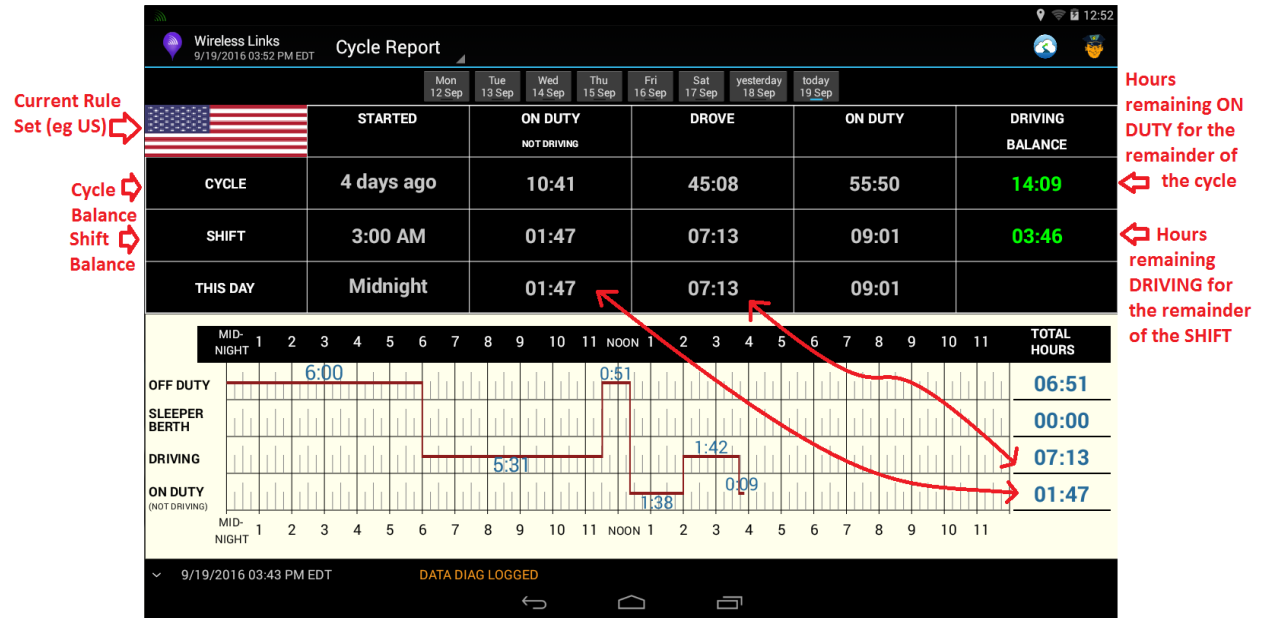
12:52

Wireless Links
9/19/2016 03:52 PM EDT

Cycle Report

Mon 12 Sep | Tue 13 Sep | Wed 14 Sep | Thu 15 Sep | Fri 16 Sep | Sat 17 Sep | yesterday 18 Sep | today 19 Sep

Current Rule Set (eg US)

Cycle Balance

Shift Balance

| | STARTED | ON DUTY NOT DRIVING | DROVE | ON DUTY | DRIVING BALANCE |
|---|---|---|---|---|---|
| CYCLE | 4 days ago | 10:41 | 45:08 | 55:50 | 14:09 |
| SHIFT | 3:00 AM | 01:47 | 07:13 | 09:01 | 03:46 |
| THIS DAY | Midnight | 01:47 | 07:13 | 09:01 | |

Hours remaining ON DUTY for the remainder of the cycle

Hours remaining DRIVING for the remainder of the SHIFT

MID-NIGHT 1 2 3 4 5 6 7 8 9 10 11 NOON 1 2 3 4 5 6 7 8 9 10 11 TOTAL HOURS

OFF DUTY 6:00 0:51 06:51
SLEEPER BERTH 00:00
DRIVING 5:31 1:42 07:13
ON DUTY (NOT DRIVING) 1:38 0:09 01:47

MID-NIGHT 1 2 3 4 5 6 7 8 9 10 11 NOON 1 2 3 4 5 6 7 8 9 10 11

9/19/2016 03:43 PM EDT DATA DIAG LOGGED